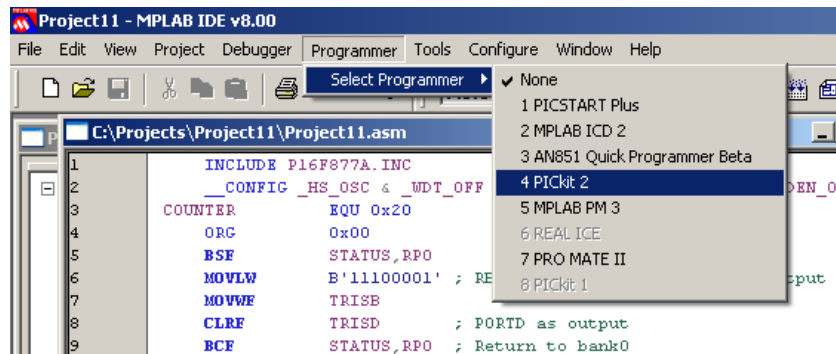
Project11 - MPLAB IDE v8.00

File Edit View Project Debugger Programmer Tools Configure Window Help

Select Programmer

✔ None
1 PICSTART Plus
2 MPLAB ICD 2
3 AN851 Quick Programmer Beta
4 PICkit 2
5 MPLAB PM 3
6 REAL ICE
7 PRO MATE II
8 PICkit 1

C:\Projects\Project11\Project11.asm

1 INCLUDE P16F877A.INC
2 __CONFIG _HS_OSC & _WDT_OFF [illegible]DEN_O
3 COUNTER EQU 0x20
4 ORG 0x00
5 BSF STATUS,RP0
6 MOVLW B'11100001' ; RE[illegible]tput
7 MOVWF TRISB
8 CLRF TRISD ; PORTD as output
9 BCF STATUS,RP0 ; Return to bank0